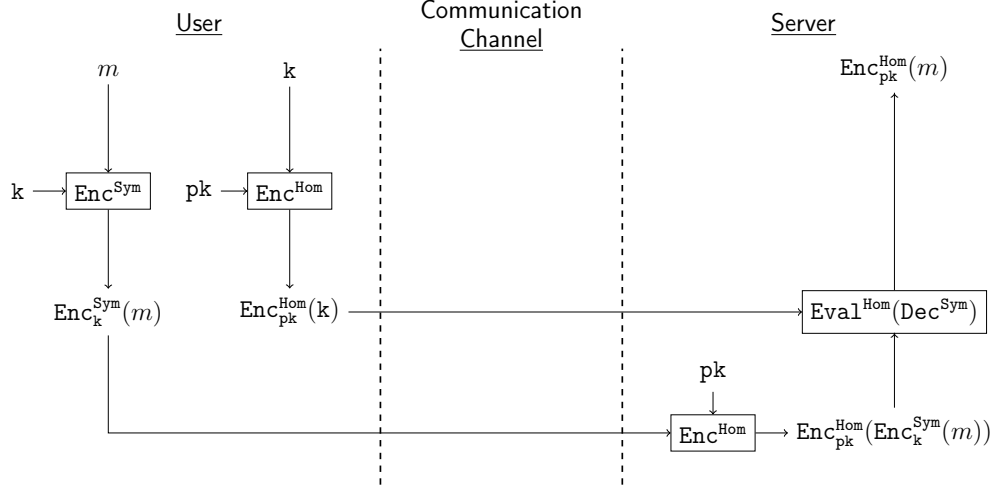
User

Communication Channel

Server

$m$

k

$\mathtt{Enc}^{\mathtt{Hom}}_{\mathtt{pk}}(m)$

k

$\mathtt{Enc}^{\mathtt{Sym}}$

pk

$\mathtt{Enc}^{\mathtt{Hom}}$

$\mathtt{Enc}^{\mathtt{Sym}}_{\mathtt{k}}(m)$

$\mathtt{Enc}^{\mathtt{Hom}}_{\mathtt{pk}}(\mathtt{k})$

$\mathtt{Eval}^{\mathtt{Hom}}(\mathtt{Dec}^{\mathtt{Sym}})$

pk

$\mathtt{Enc}^{\mathtt{Hom}}$

$\mathtt{Enc}^{\mathtt{Hom}}_{\mathtt{pk}}(\mathtt{Enc}^{\mathtt{Sym}}_{\mathtt{k}}(m))$